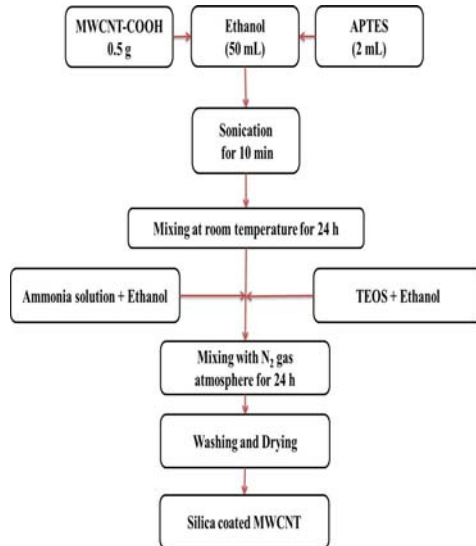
MWCNT-COOH
0.5 g

Ethanol
(50 mL)

APTES
(2 mL)

Sonication
for 10 min

Mixing at room temperature for 24 h

Ammonia solution + Ethanol

TEOS + Ethanol

Mixing with $N_2$ gas atmosphere for 24 h

Washing and Drying

Silica coated MWCNT